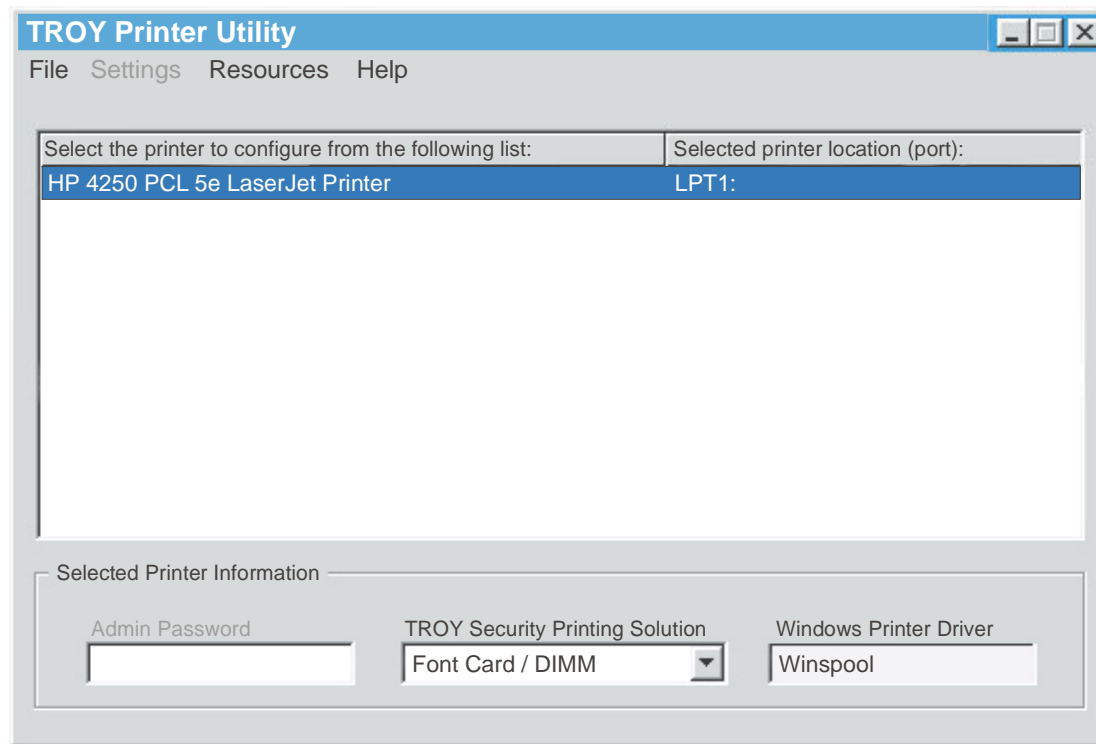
TROY Printer Utility

File Settings Resources Help

| Select the printer to configure from the following list: | Selected printer location (port): |
|---|---|
| HP 4250 PCL 5e LaserJet Printer | LPT1: |

Selected Printer Information

Admin Password

TROY Security Printing Solution
Font Card / DIMM

Windows Printer Driver
Winspool